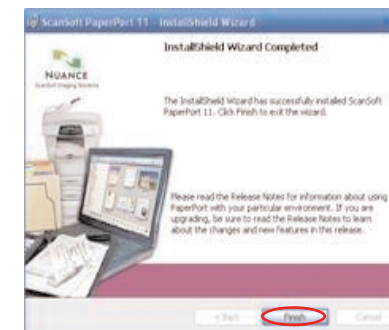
ScanSoft PaperPort 11 - InstallShield Wizard

NUANCE
ScanSoft Imaging Solutions

InstallShield Wizard Completed

The InstallShield Wizard has successfully installed ScanSoft PaperPort 11. Click Finish to exit the wizard.

Please read the Release Notes for information about using PaperPort with your particular environment. If you are upgrading, be sure to read the Release Notes to learn about the changes and new features in this release.

< Back

Finish

Cancel